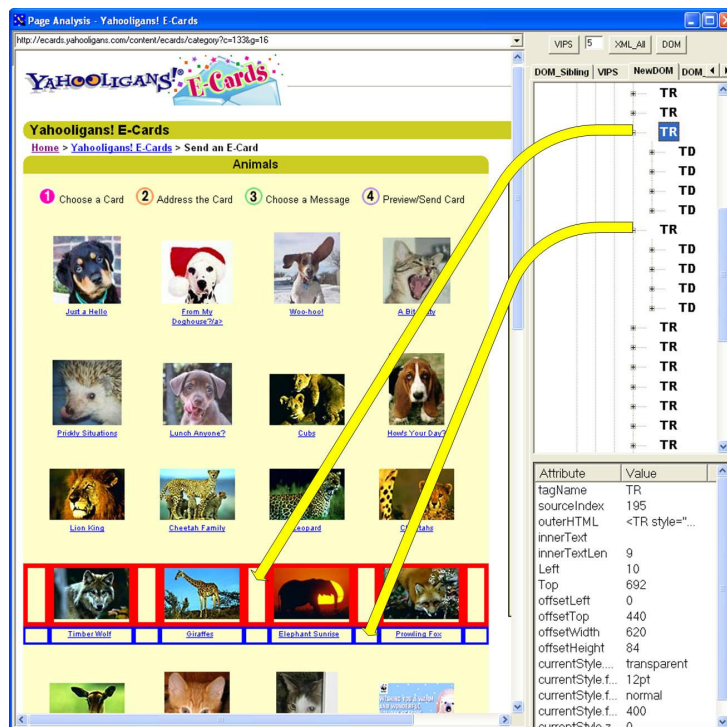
Page Analysis - Yahooligans! E-Cards

http://ecards.yahooligans.com/content/ecards/category?c=133&g=16

VIPS 5 XML_All DOM

DOM_Sibling VIPS NewDOM DOM_

YAHOOLIGANS! E-Cards

Yahooligans! E-Cards

Home > Yahooligans! E-Cards > Send an E-Card

Animals

1 Choose a Card 2 Address the Card 3 Choose a Message 4 Preview/Send Card

Just a Hello

From My Doghouse?/a>

Woo-hoo!

A Bit Shy

Prickly Situations

Lunch Anyone?

Cubs

How's Your Day?

Lion King

Cheetah Family

Leopard

Cheetahs

Timber Wolf

Giraffes

Elephant Sunrise

Prowling Fox

TR
TR
TR
TD
TD
TD
TD
TR
TD
TD
TD
TD
TR
TR
TR
TR
TR
TR
TR

| Attribute | Value |
|---|---|
| tagName | TR |
| sourceIndex | 195 |
| outerHTML | <TR style="... |
| innerText | |
| innerTextLen | 9 |
| Left | 10 |
| Top | 692 |
| offsetLeft | 0 |
| offsetTop | 440 |
| offsetWidth | 620 |
| offsetHeight | 84 |
| currentStyle.... | transparent |
| currentStyle.f... | 12pt |
| currentStyle.f... | normal |
| currentStyle.f... | 400 |
| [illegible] | 0 |